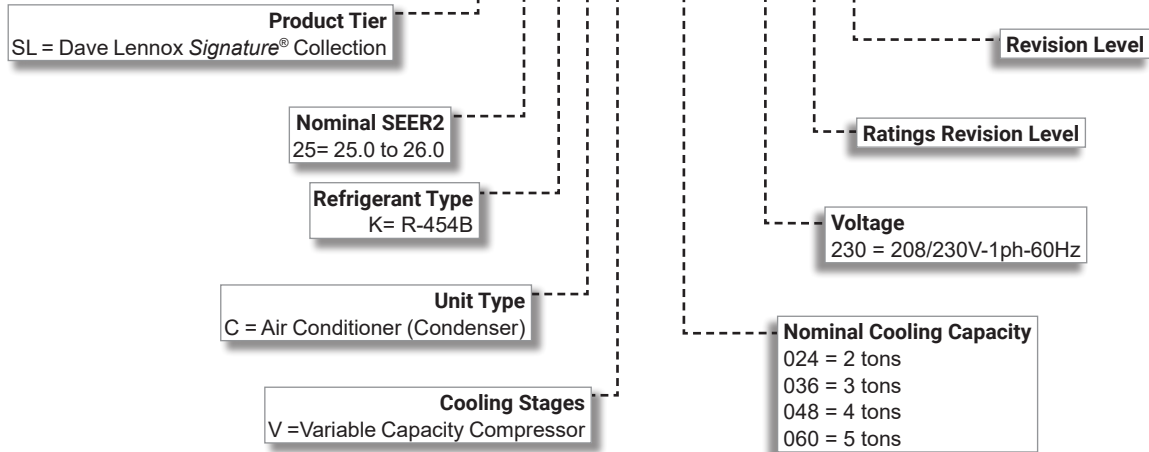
Product Tier
SL = Dave Lennox Signature® Collection

Revision Level

Nominal SEER2
25= 25.0 to 26.0

Ratings Revision Level

Refrigerant Type
K= R-454B

Voltage
230 = 208/230V-1ph-60Hz

Unit Type
C = Air Conditioner (Condenser)

Nominal Cooling Capacity
024 = 2 tons
036 = 3 tons
048 = 4 tons
060 = 5 tons

Cooling Stages
V =Variable Capacity Compressor